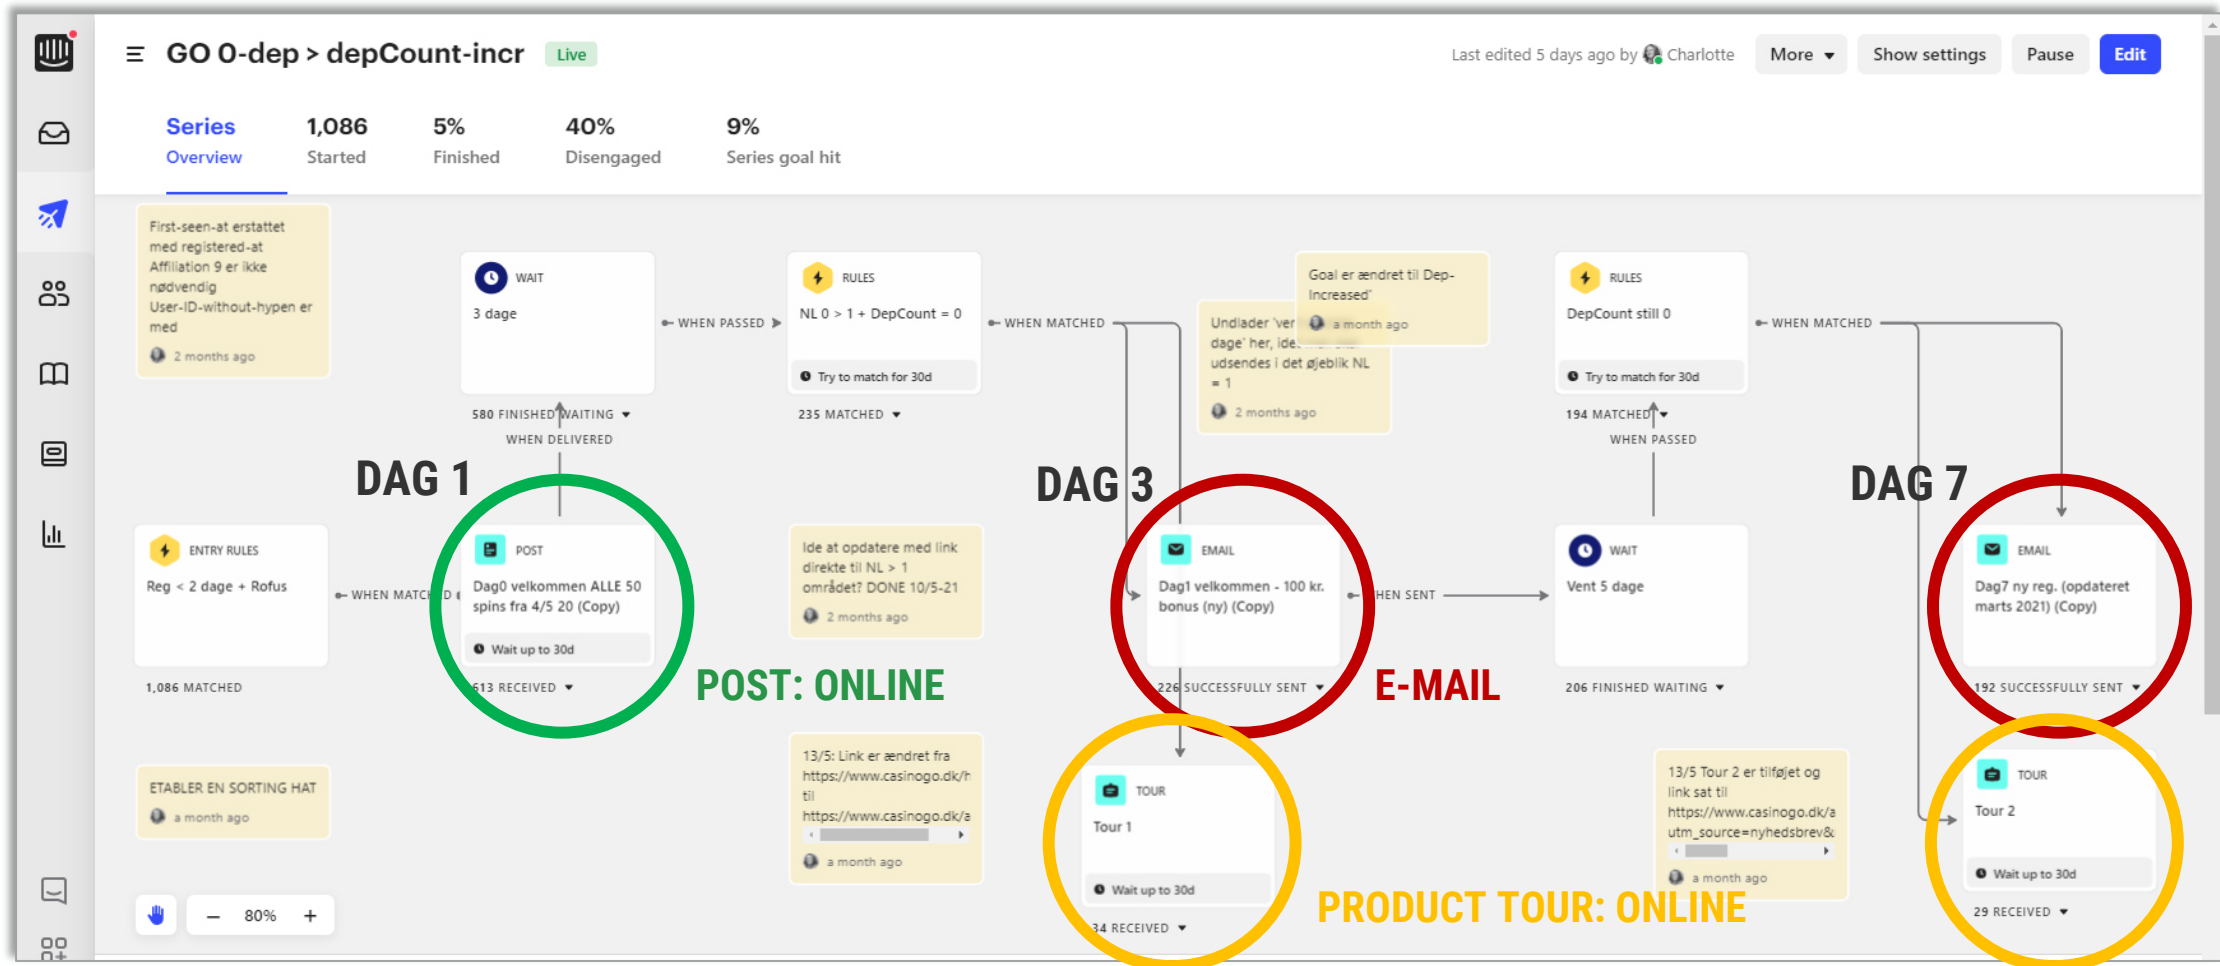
GO 0-dep > depCount-incr Live

Last edited 5 days ago by Charlotte More Show settings Pause Edit

Series Overview
1,086 Started
5% Finished
40% Disengaged
9% Series goal hit

First-seen-at erstattet med registered-at
Affiliation 9 er ikke nødvendig
User-ID-without-hypen er med
2 months ago

WAIT
3 dage
580 FINISHED WAITING
WHEN DELIVERED

WHEN PASSED

RULES
NL 0 > 1 + DepCount = 0
Try to match for 30d
235 MATCHED

WHEN MATCHED

Goal er ændret til Dep-Increased'
a month ago

Undlader 'ver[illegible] dage' her, ide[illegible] udsendes i det øjeblik NL = 1
2 months ago

RULES
DepCount still 0
Try to match for 30d
194 MATCHED
WHEN PASSED

WHEN MATCHED

DAG 1

DAG 3

DAG 7

ENTRY RULES
Reg < 2 dage + Rofus
1,086 MATCHED

WHEN MATCHED

POST
Dag0 velkommen ALLE 50 spins fra 4/5 20 (Copy)
Wait up to 30d
513 RECEIVED

POST: ONLINE

Ide at opdatere med link direkte til NL > 1 området? DONE 10/5-21
2 months ago

EMAIL
Dag1 velkommen - 100 kr. bonus (ny) (Copy)
226 SUCCESSFULLY SENT

WHEN SENT

E-MAIL

WAIT
Vent 5 dage
206 FINISHED WAITING

EMAIL
Dag7 ny reg. (opdateret marts 2021) (Copy)
192 SUCCESSFULLY SENT

ETABLER EN SORTING HAT
a month ago

13/5: Link er ændret fra https://www.casinogo.dk/h til https://www.casinogo.dk/a
a month ago

TOUR
Tour 1
Wait up to 30d
34 RECEIVED

PRODUCT TOUR: ONLINE

13/5 Tour 2 er tilføjet og link sat til https://www.casinogo.dk/a utm_source=nyhedsbrev&
a month ago

TOUR
Tour 2
Wait up to 30d
29 RECEIVED

– 80% +